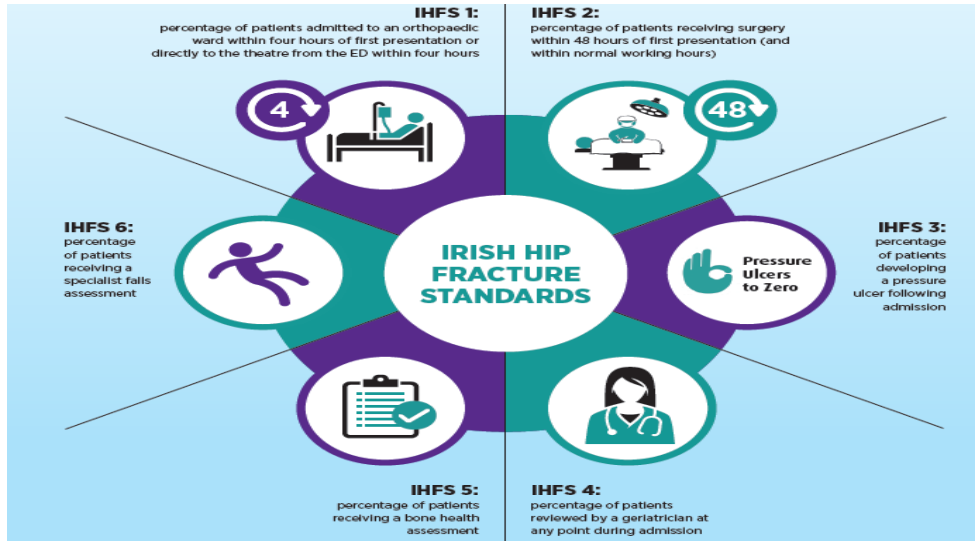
IHFS 1:
percentage of patients admitted to an orthopaedic ward within four hours of first presentation or directly to the theatre from the ED within four hours

IHFS 2:
percentage of patients receiving surgery within 48 hours of first presentation (and within normal working hours)

4

48

IHFS 6:
percentage of patients receiving a specialist falls assessment

IRISH HIP FRACTURE STANDARDS

Pressure Ulcers to Zero

IHFS 3:
percentage of patients developing a pressure ulcer following admission

IHFS 5:
percentage of patients receiving a bone health assessment

IHFS 4:
percentage of patients reviewed by a geriatrician at any point during admission